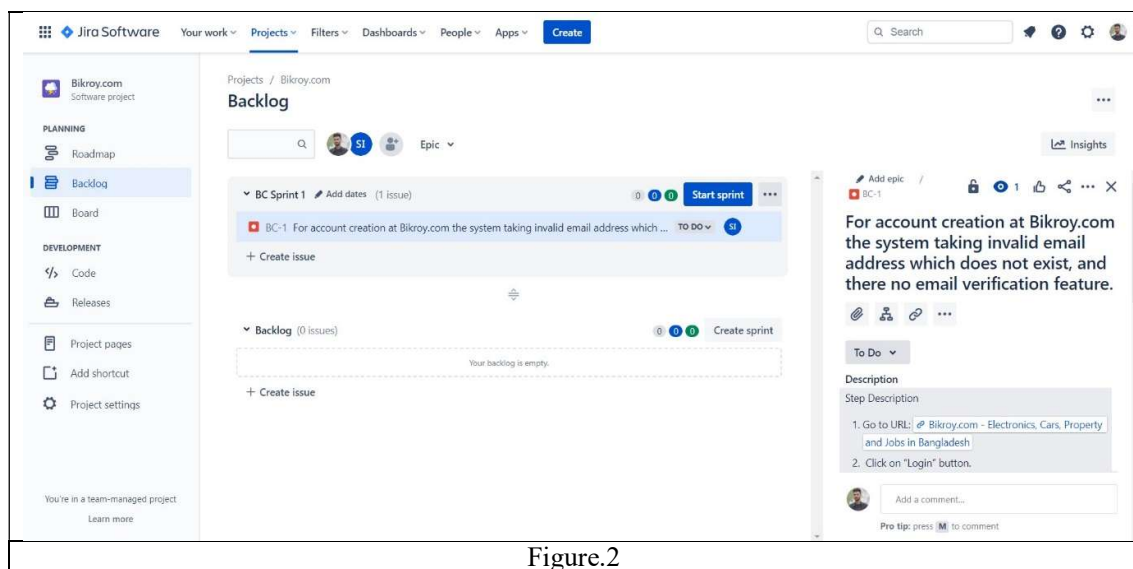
Jira Software Your work Projects Filters Dashboards People Apps Create

Search

Bikroy.com
Software project

PLANNING
Roadmap
Backlog
Board

DEVELOPMENT
Code
Releases

Project pages
Add shortcut
Project settings

You're in a team-managed project
Learn more

Projects / Bikroy.com
Backlog

SI Epic

Insights

BC Sprint 1 Add dates (1 issue) 0 0 0 Start sprint ...

BC-1 For account creation at Bikroy.com the system taking invalid email address which ... TO DO SI

+ Create issue

Backlog (0 issues) 0 0 0 Create sprint

Your backlog is empty.

+ Create issue

Add epic / BC-1

1

For account creation at Bikroy.com the system taking invalid email address which does not exist, and there no email verification feature.

To Do

Description
Step Description

1. Go to URL: Bikroy.com - Electronics, Cars, Property and Jobs in Bangladesh
2. Click on "Login" button.

Add a comment...
Pro tip: press M to comment

Figure.2